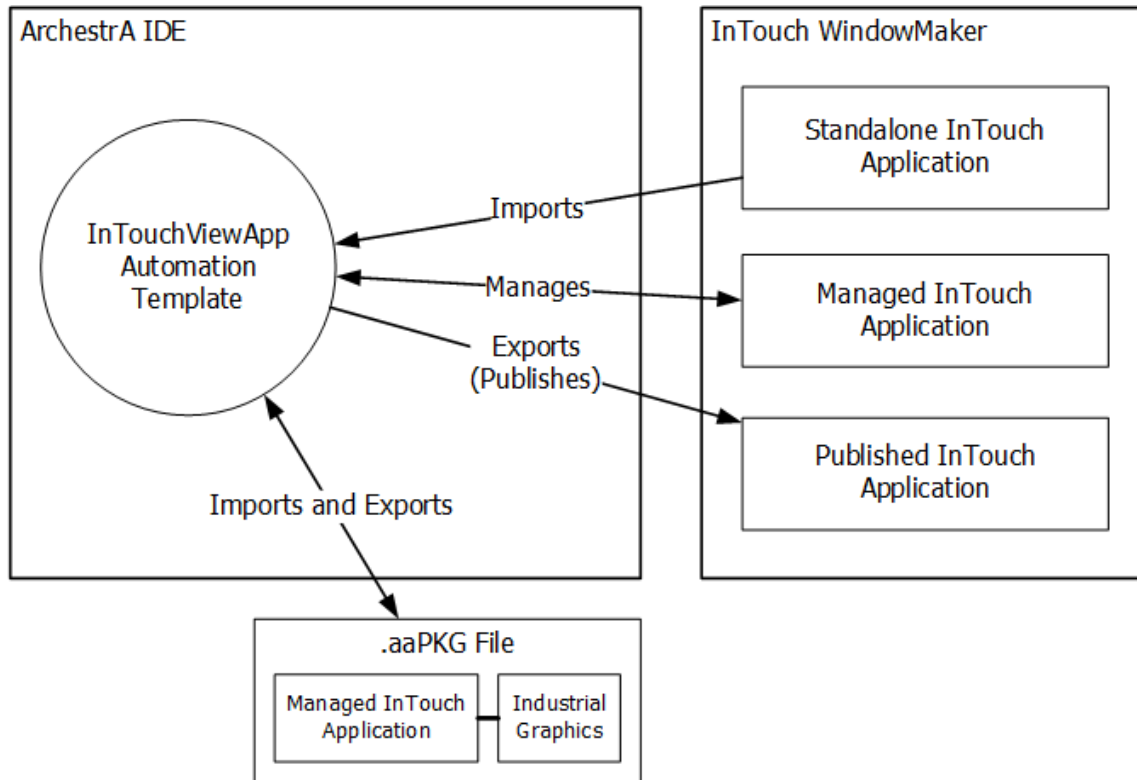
ArchestrA IDE

InTouchViewApp Automation Template

Imports

Manages

Exports (Publishes)

Imports and Exports

InTouch WindowMaker

Standalone InTouch Application

Managed InTouch Application

Published InTouch Application

.aaPKG File

Managed InTouch Application

Industrial Graphics